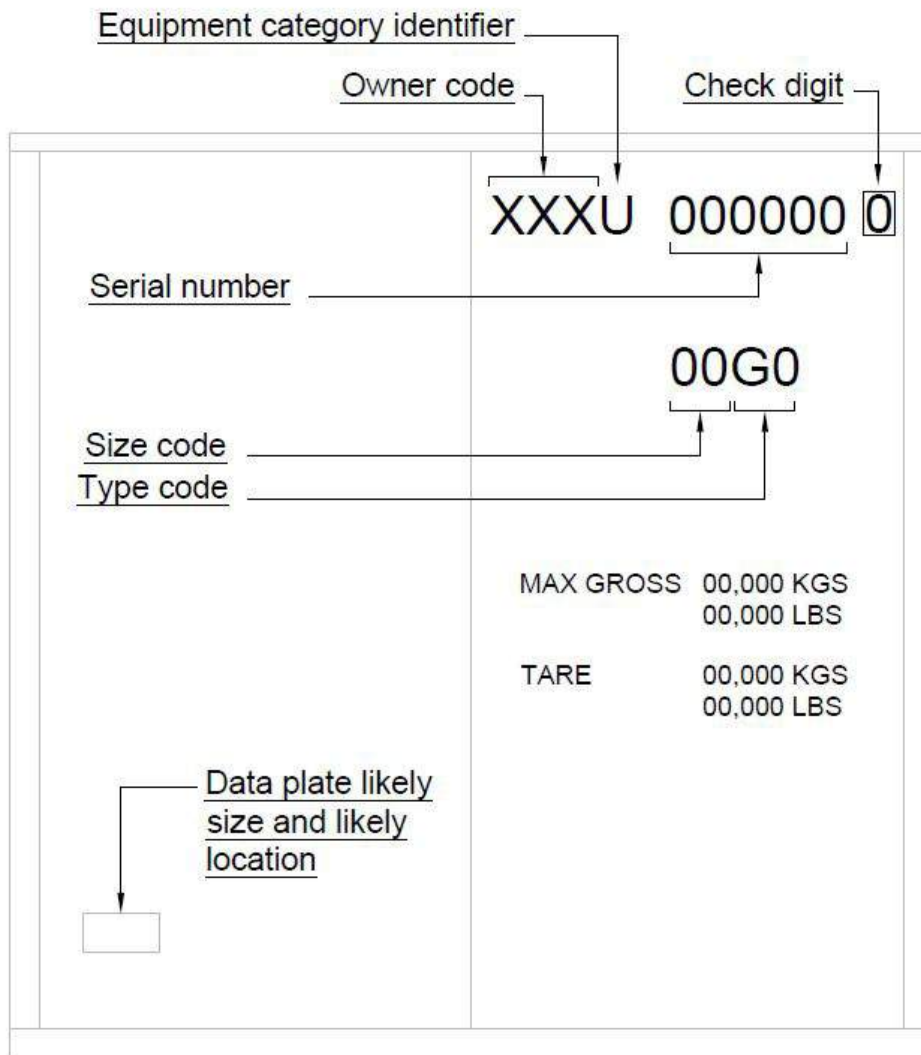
Equipment category identifier

Owner code

Check digit

XXXU 000000 0

Serial number

00G0

Size code

Type code

MAX GROSS 00,000 KGS
00,000 LBS

TARE 00,000 KGS
00,000 LBS

Data plate likely size and likely location